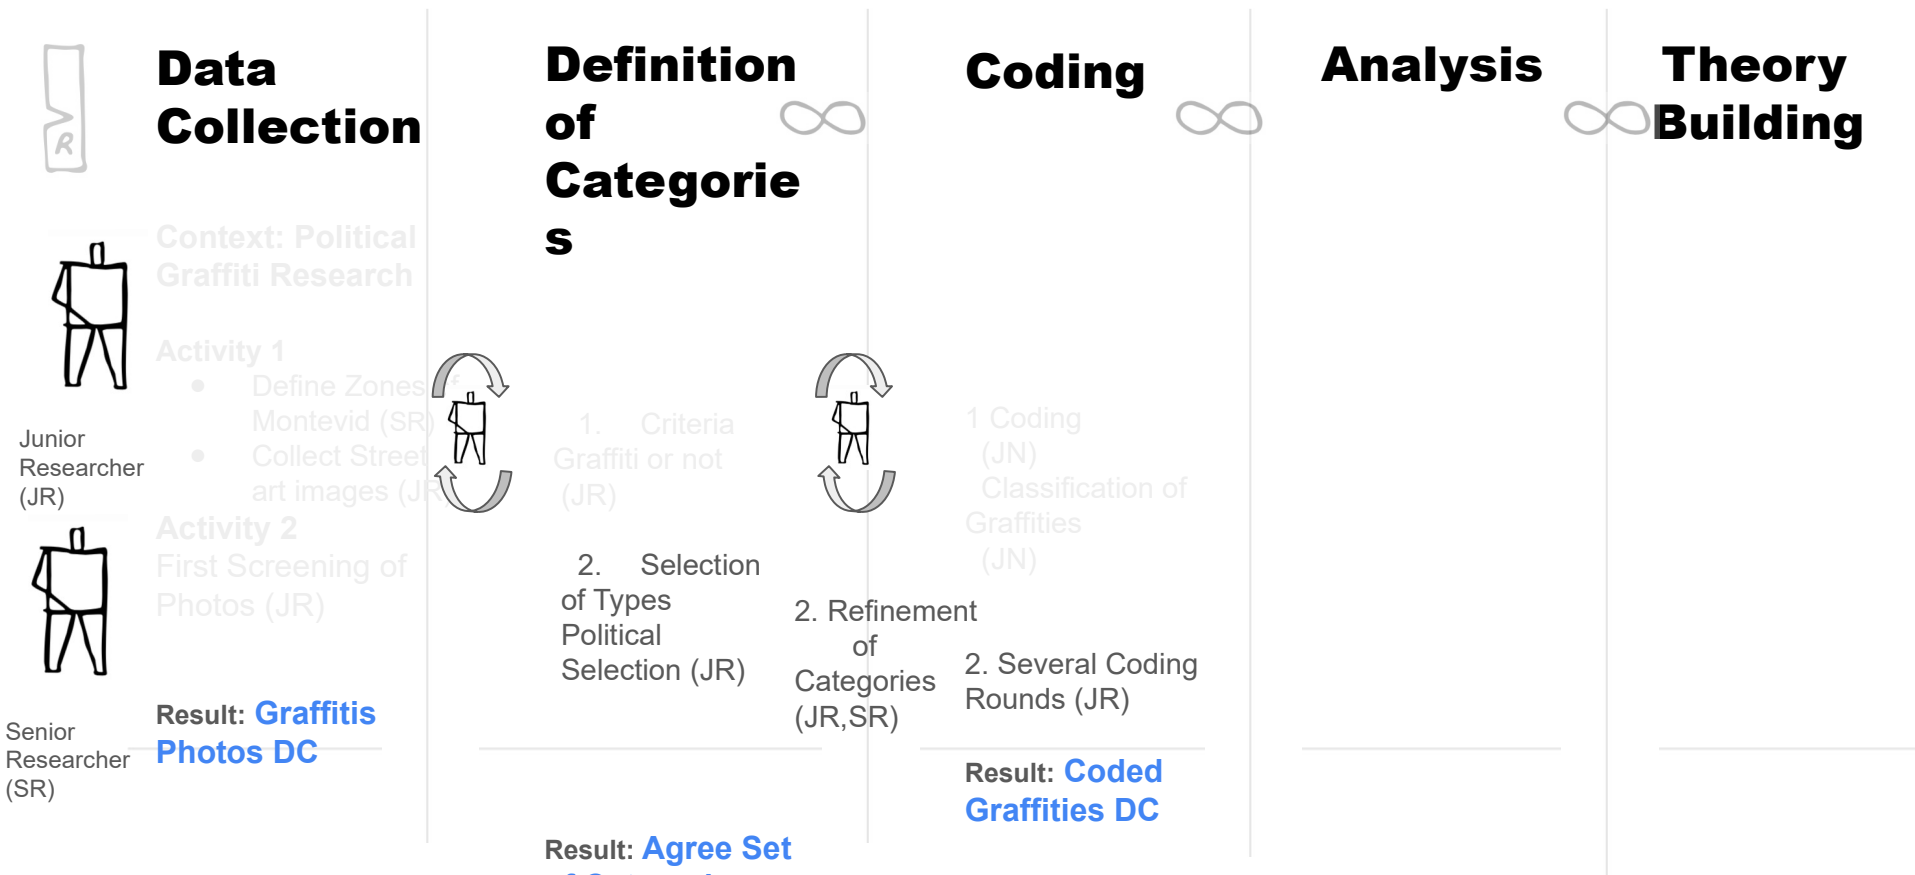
R

Data Collection

Context: Political Graffiti Research

Activity 1

- Define Zones Montevid (SR)
- Collect Street art images (JR)

Activity 2
First Screening of Photos (JR)

Junior Researcher (JR)

Senior Researcher (SR)

Result: Graffitis Photos DC

Definition of Categories

1. Criteria Graffiti or not (JR)

2. Selection of Types Political Selection (JR)

2. Refinement of Categories (JR,SR)

Result: Agree Set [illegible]

Coding

1 Coding (JN)
Classification of Graffities (JN)

2. Several Coding Rounds (JR)

Result: Coded Graffities DC

Analysis

Theory Building